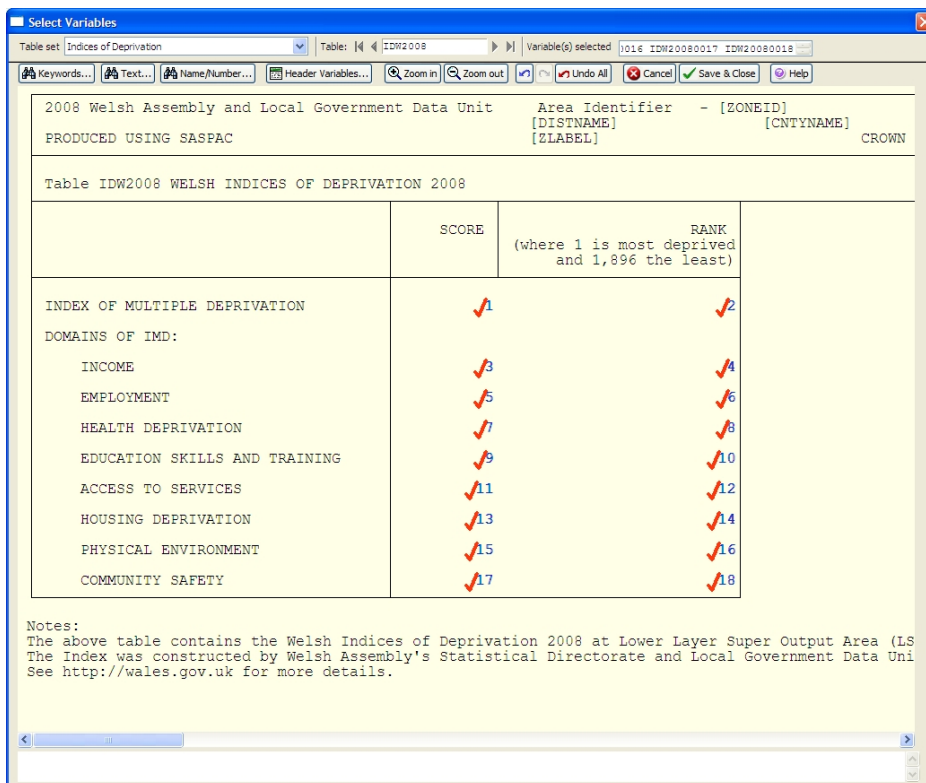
Select Variables

Table set Indices of Deprivation | Table: IDW2008 | Variable(s) selected 016 IDW20080017 IDW20080018

Keywords... | Text... | Name/Number... | Header Variables... | Zoom in | Zoom out | Undo All | Cancel | Save & Close | Help

2008 Welsh Assembly and Local Government Data Unit    Area Identifier - [ZONEID]
[DISTNAME]    [CNTYNAME]
PRODUCED USING SASPAC    [ZLABEL]    CROWN

Table IDW2008 WELSH INDICES OF DEPRIVATION 2008

| | SCORE | RANK (where 1 is most deprived and 1,896 the least) |
|---|---|---|
| INDEX OF MULTIPLE DEPRIVATION | 1 | 2 |
| DOMAINS OF IMD: | | |
| INCOME | 3 | 4 |
| EMPLOYMENT | 5 | 6 |
| HEALTH DEPRIVATION | 7 | 8 |
| EDUCATION SKILLS AND TRAINING | 9 | 10 |
| ACCESS TO SERVICES | 11 | 12 |
| HOUSING DEPRIVATION | 13 | 14 |
| PHYSICAL ENVIRONMENT | 15 | 16 |
| COMMUNITY SAFETY | 17 | 18 |

Notes:
The above table contains the Welsh Indices of Deprivation 2008 at Lower Layer Super Output Area (LS
The Index was constructed by Welsh Assembly's Statistical Directorate and Local Government Data Uni
See http://wales.gov.uk for more details.